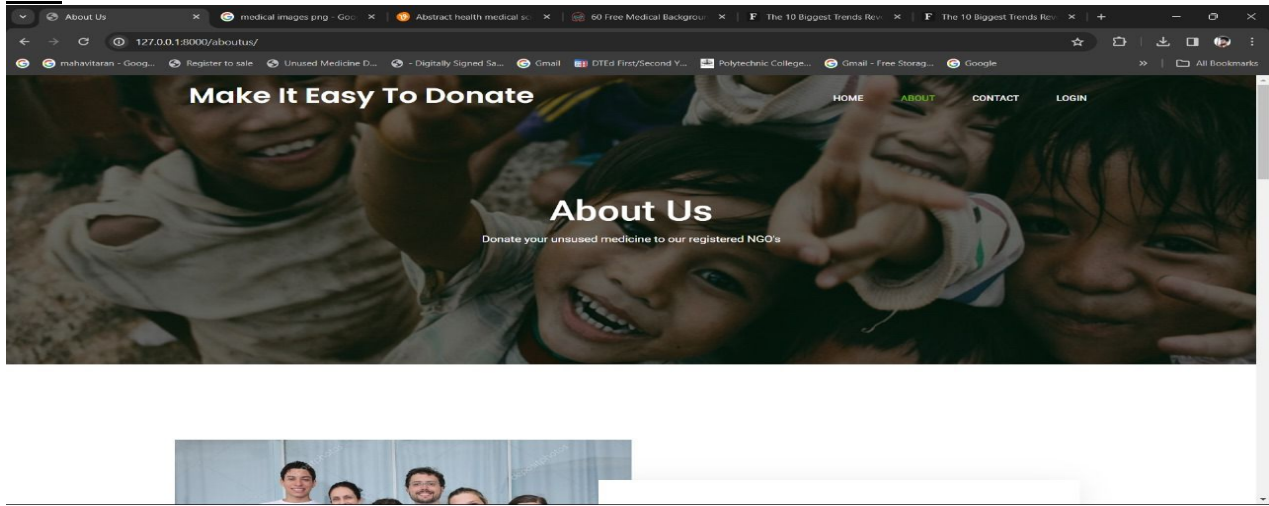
About Us ×
medical images png - Goo ×
Abstract health medical sc ×
60 Free Medical Backgrou ×
F The 10 Biggest Trends Rev ×
F The 10 Biggest Trends Rev ×
+

127.0.0.1:8000/aboutus/

mahavitaran - Goog... Register to sale Unused Medicine D... - Digitally Signed Sa... Gmail DTEd First/Second Y... Polytechnic College... Gmail - Free Storag... Google » All Bookmarks

Make It Easy To Donate

HOME ABOUT CONTACT LOGIN

About Us

Donate your unsused medicine to our registered NGO's